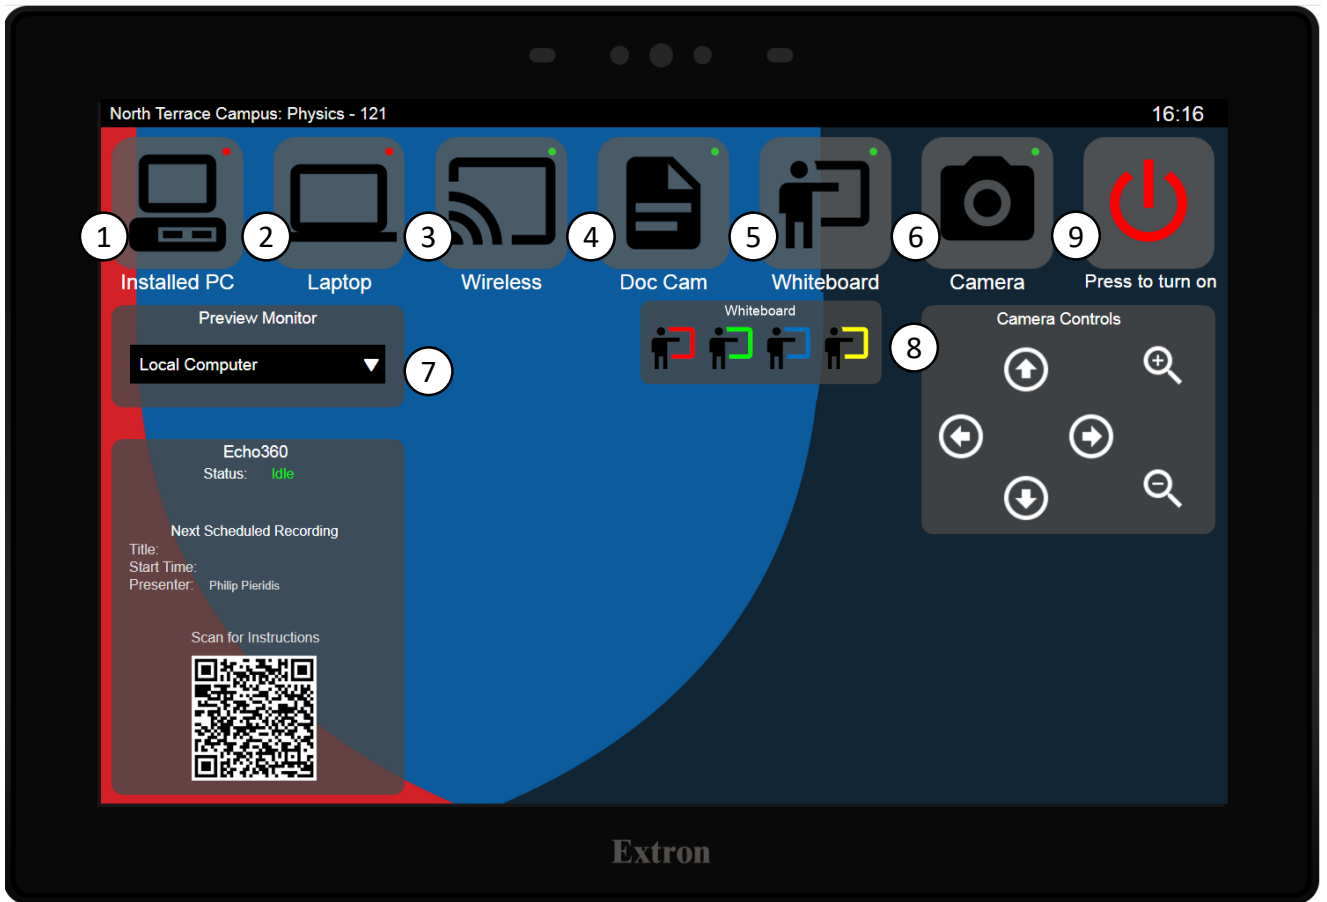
North Terrace Campus: Physics - 121

16:16

1 Installed PC

2 Laptop

3 Wireless

4 Doc Cam

5 Whiteboard

6 Camera

9 Press to turn on

Preview Monitor

Local Computer

7

Whiteboard

8

Camera Controls

Echo360
Status: Idle

Next Scheduled Recording
Title:
Start Time:
Presenter: Philip Pieridis

Scan for Instructions

Extron